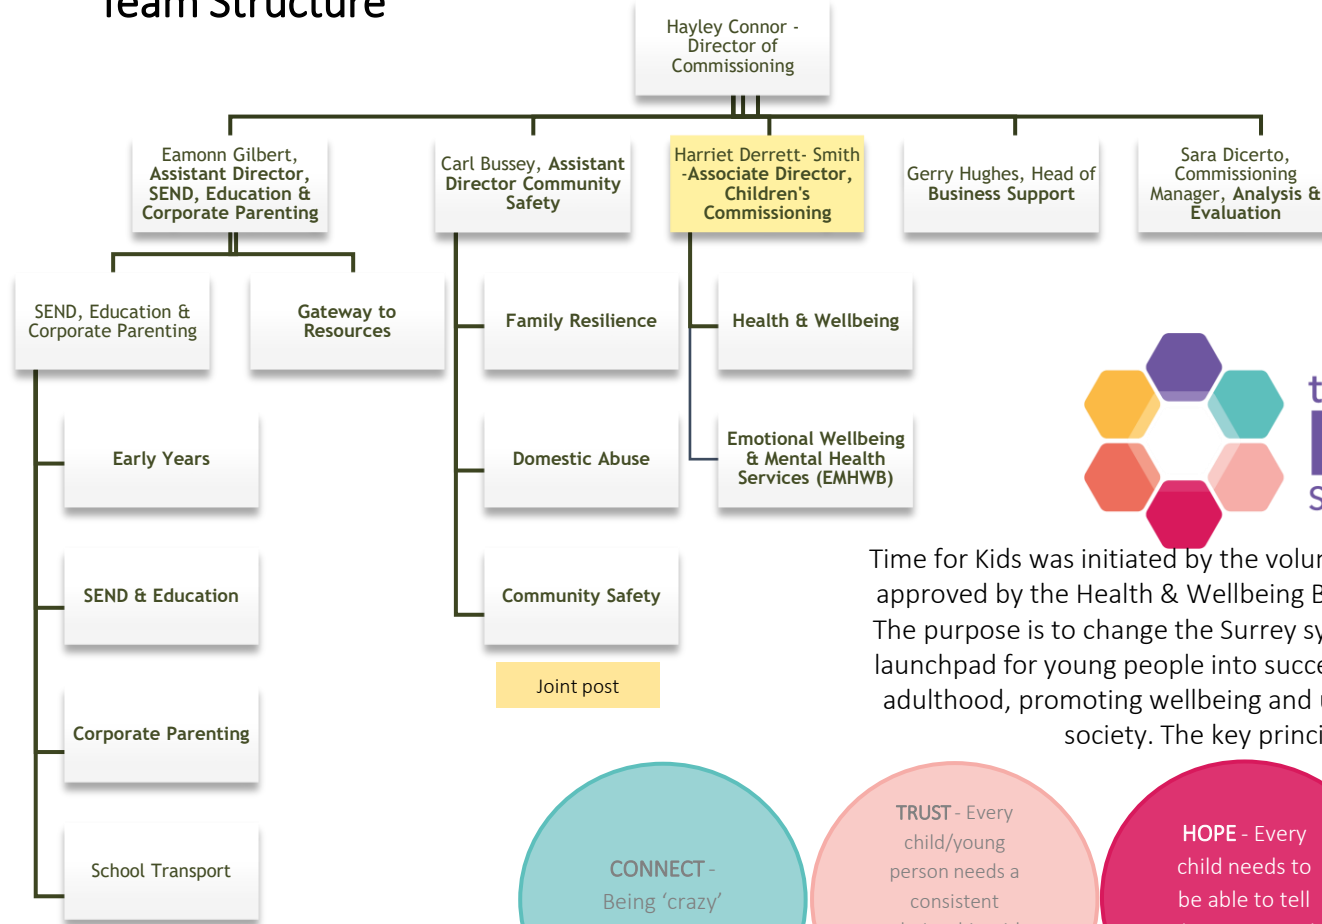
Team Structure

Hayley Connor - Director of Commissioning

Eamonn Gilbert, Assistant Director, SEND, Education & Corporate Parenting

Carl Bussey, Assistant Director Community Safety

Harriet Derrett- Smith -Associate Director, Children's Commissioning

Gerry Hughes, Head of Business Support

Sara Dicerto, Commissioning Manager, Analysis & Evaluation

SEND, Education & Corporate Parenting

Gateway to Resources

Family Resilience

Health & Wellbeing

Early Years

Domestic Abuse

Emotional Wellbeing & Mental Health Services (EMHWB)

SEND & Education

Community Safety

Joint post

Corporate Parenting

School Transport

t
S

Time for Kids was initiated by the volur
approved by the Health & Wellbeing B
The purpose is to change the Surrey sy
launchpad for young people into succe
adulthood, promoting wellbeing and
society. The key princi

CONNECT - Being 'crazy'

TRUST - Every child/young person needs a consistent

HOPE - Every child needs to be able to tell